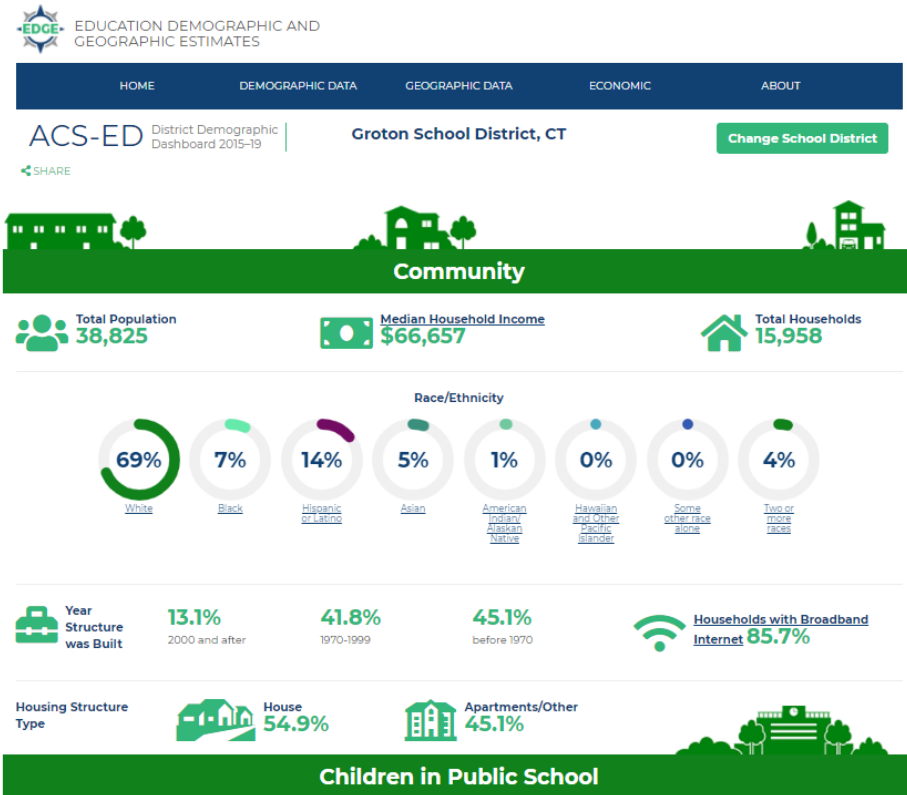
EDGE EDUCATION DEMOGRAPHIC AND GEOGRAPHIC ESTIMATES

HOME DEMOGRAPHIC DATA GEOGRAPHIC DATA ECONOMIC ABOUT

ACS-ED District Demographic Dashboard 2015–19

Groton School District, CT

Change School District

SHARE

Community

Total Population 38,825

Median Household Income $66,657

Total Households 15,958

Race/Ethnicity

69% White

7% Black

14% Hispanic or Latino

5% Asian

1% American Indian/ Alaskan Native

0% Hawaiian and Other Pacific Islander

0% Some other race alone

4% Two or more races

Year Structure was Built

13.1% 2000 and after

41.8% 1970-1999

45.1% before 1970

Households with Broadband Internet 85.7%

Housing Structure Type

House 54.9%

Apartments/Other 45.1%

Children in Public School